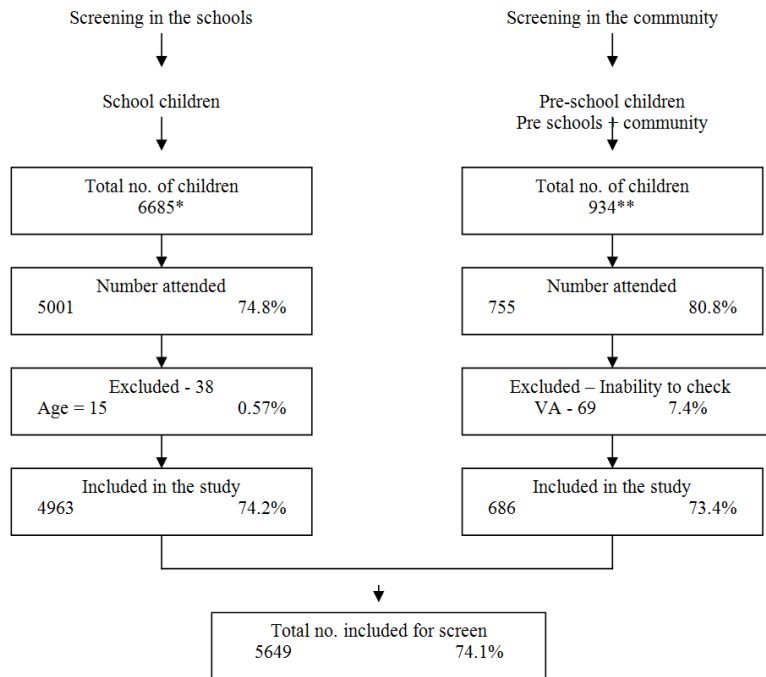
Screening in the schools

School children

Total no. of children
6685*

Number attended
5001 74.8%

Excluded - 38
Age = 15 0.57%

Included in the study
4963 74.2%

Screening in the community

Pre-school children
Pre schools + community

Total no. of children
934**

Number attended
755 80.8%

Excluded – Inability to check
VA - 69 7.4%

Included in the study
686 73.4%

Total no. included for screen
5649 74.1%